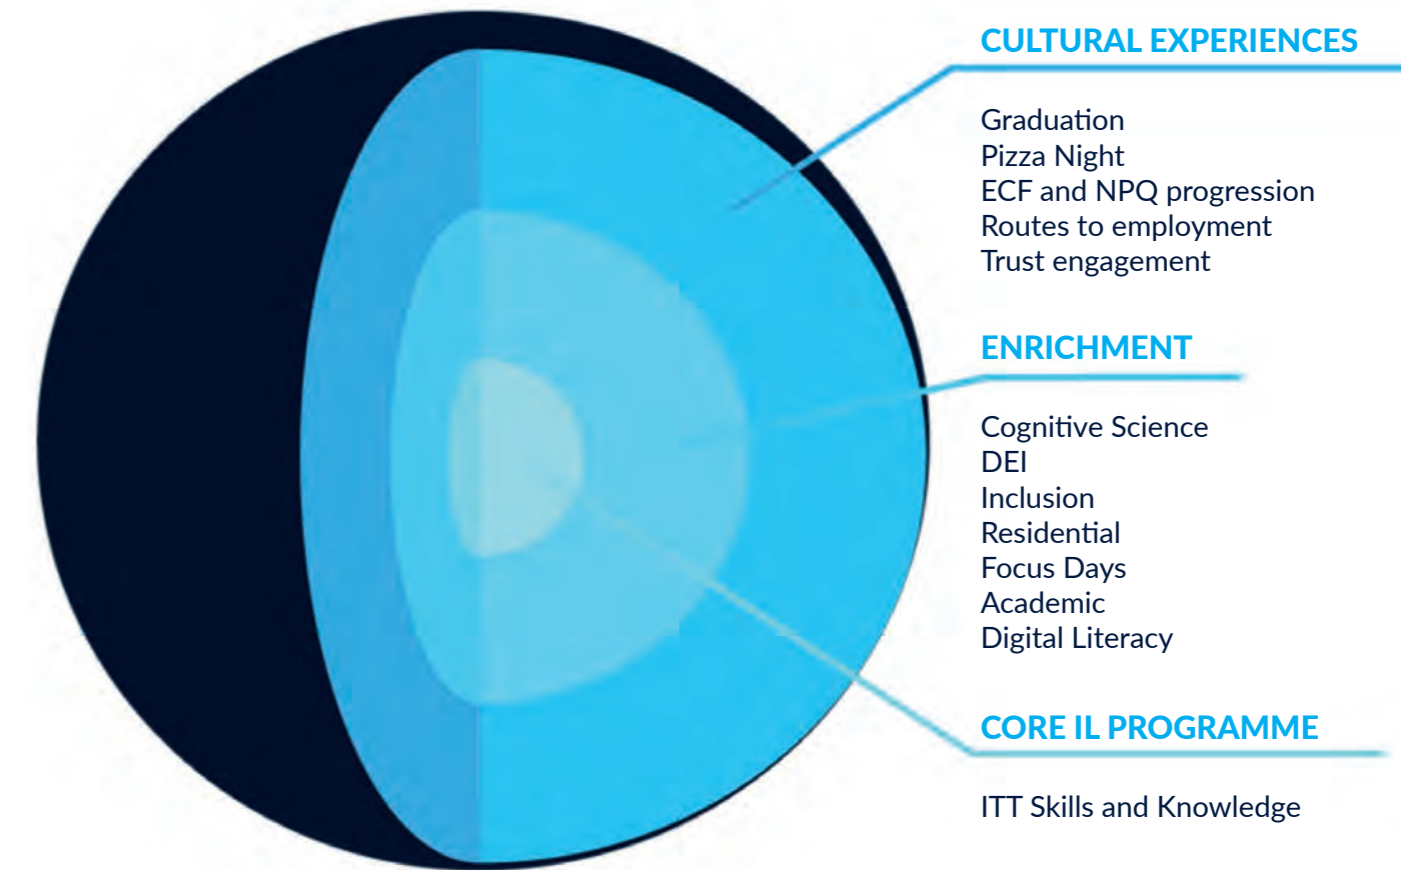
CULTURAL EXPERIENCES

Graduation
Pizza Night
ECF and NPQ progression
Routes to employment
Trust engagement

ENRICHMENT

Cognitive Science
DEI
Inclusion
Residential
Focus Days
Academic
Digital Literacy

CORE IL PROGRAMME

ITT Skills and Knowledge